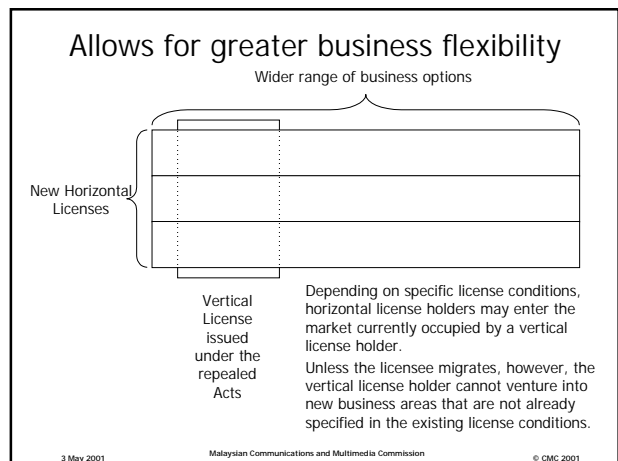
Allows for greater business flexibility

Wider range of business options

New Horizontal Licenses

Vertical License issued under the repealed Acts

Depending on specific license conditions, horizontal license holders may enter the market currently occupied by a vertical license holder.

Unless the licensee migrates, however, the vertical license holder cannot venture into new business areas that are not already specified in the existing license conditions.

3 May 2001

Malaysian Communications and Multimedia Commission

© CMC 2001